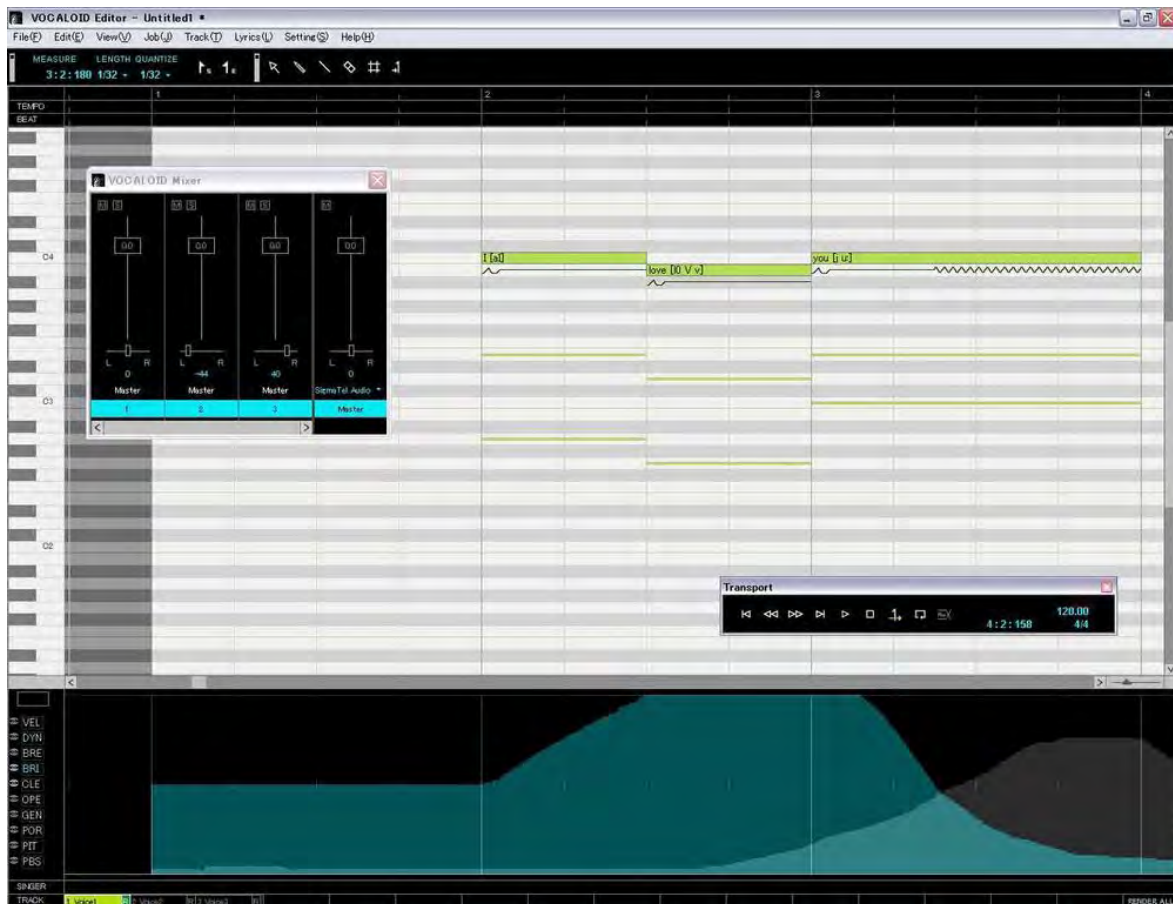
VOCALOID Editor - Untitled1 *

File(F) Edit(E) View(V) Job(J) Track(T) Lyrics(L) Setting(S) Help(H)

MEASURE 3:2:180 LENGTH 1/32 QUANTIZE 1/32

TEMPO
BEAT

1 2 3 4

VOCALOID Mixer

M S M S M S M

0.0 0.0 0.0 0.0

L R L R L R L R
0 -44 40 0

Master Master Master SigmaTel Audio

1 2 3 Master

C4
C3
C2

I [aI]
love [l0 V v]
you [j u:]

Transport

4:2:158 120.00 4/4

VEL
DYN
BRE
BRI
CLE
OPE
GEN
POR
PIT
PBS

SINGER
TRACK 1 Voice1 2 Voice2 3 Voice3

RENDER ALL